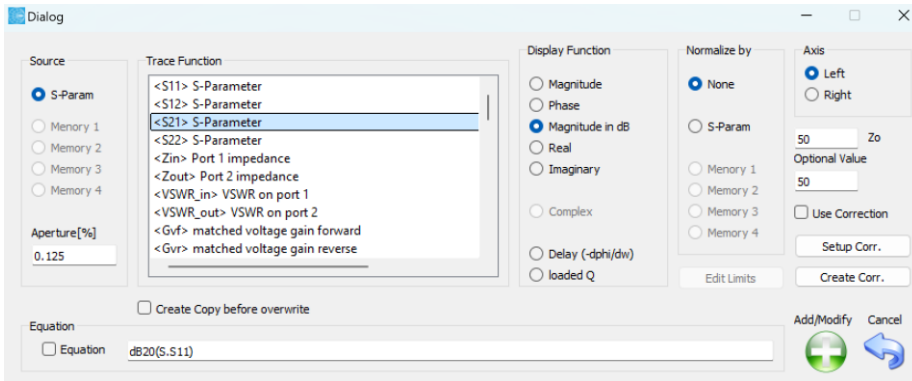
Dialog

Source
S-Param
Memory 1
Memory 2
Memory 3
Memory 4
Aperture[%]
0.125

Trace Function
<S11> S-Parameter
<S12> S-Parameter
<S21> S-Parameter
<S22> S-Parameter
<Zin> Port 1 impedance
<Zout> Port 2 impedance
<VSWR_in> VSWR on port 1
<VSWR_out> VSWR on port 2
<Gvf> matched voltage gain forward
<Gvr> matched voltage gain reverse

Display Function
Magnitude
Phase
Magnitude in dB
Real
Imaginary
Complex
Delay (-dphi/dw)
loaded Q

Normalize by
None
S-Param
Memory 1
Memory 2
Memory 3
Memory 4
Edit Limits

Axis
Left
Right
50 Zo
Optional Value
50
Use Correction
Setup Corr.
Create Corr.

Create Copy before overwrite

Equation
Equation
dB20(S.S11)

Add/Modify
Cancel